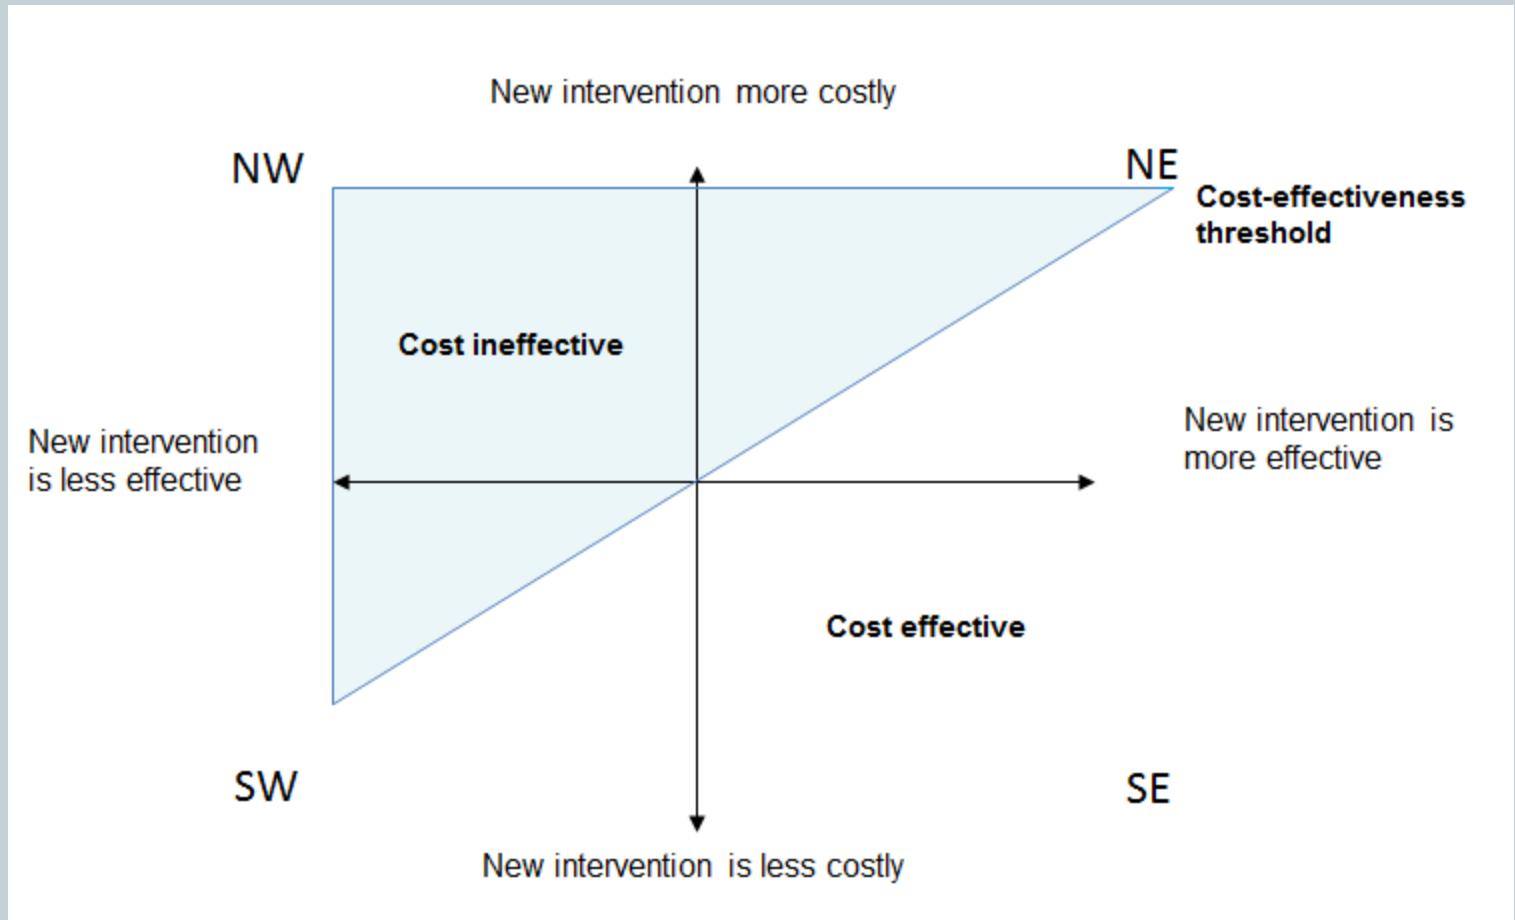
New intervention more costly

NW

NE

Cost-effectiveness threshold

Cost ineffective

New intervention is less effective

New intervention is more effective

Cost effective

SW

SE

New intervention is less costly